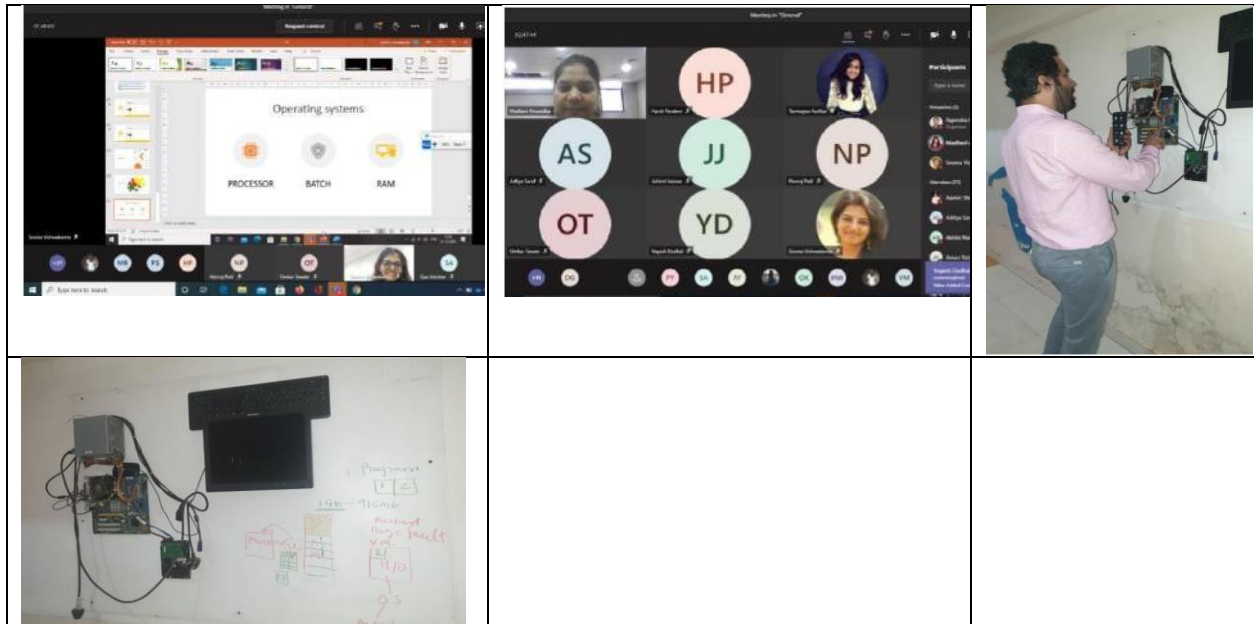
Meeting in "General"

Request control

Operating systems

PROCESSOR

BATCH

RAM

Type here to search

HP

AS

JJ

NP

OT

YD

Participants

Meeting in "General"

Program

1 | 2

1GB

Page fault

VM

I/O

OS